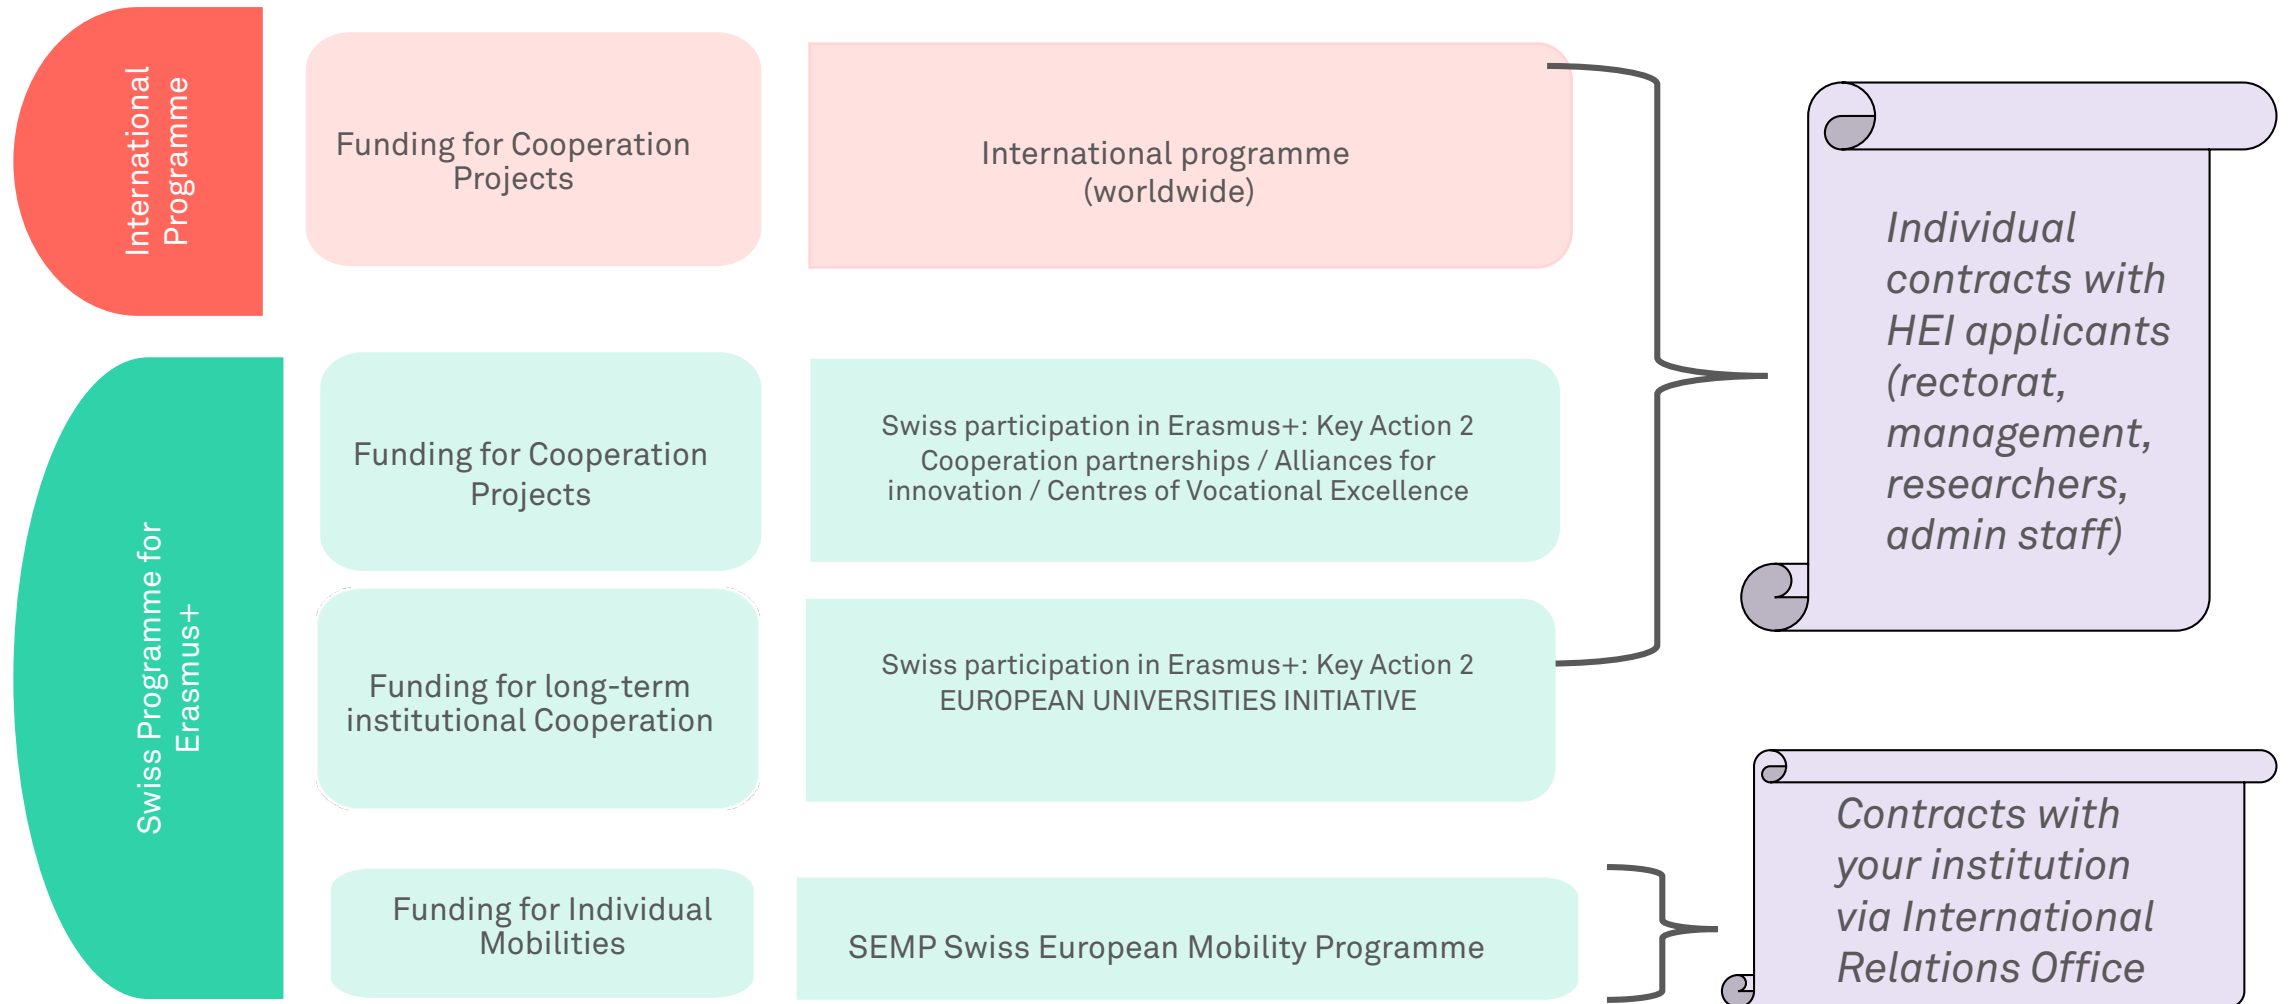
International Programme

Funding for Cooperation Projects

International programme (worldwide)

Swiss Programme for Erasmus+

Funding for Cooperation Projects

Swiss participation in Erasmus+: Key Action 2 Cooperation partnerships / Alliances for innovation / Centres of Vocational Excellence

Funding for long-term institutional Cooperation

Swiss participation in Erasmus+: Key Action 2 EUROPEAN UNIVERSITIES INITIATIVE

Funding for Individual Mobilities

SEMP Swiss European Mobility Programme

Individual contracts with HEI applicants (rectorat, management, researchers, admin staff)

Contracts with your institution via International Relations Office